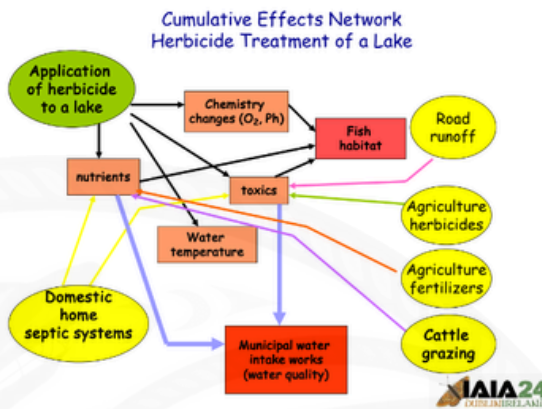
Cumulative Effects Network
Herbicide Treatment of a Lake

Application of herbicide to a lake

Chemistry changes ($O_2$, Ph)

Fish habitat

Road runoff

nutrients

toxics

Agriculture herbicides

Water temperature

Agriculture fertilizers

Domestic home septic systems

Cattle grazing

Municipal water intake works (water quality)

IAIA24
DUBLIN IRELAND